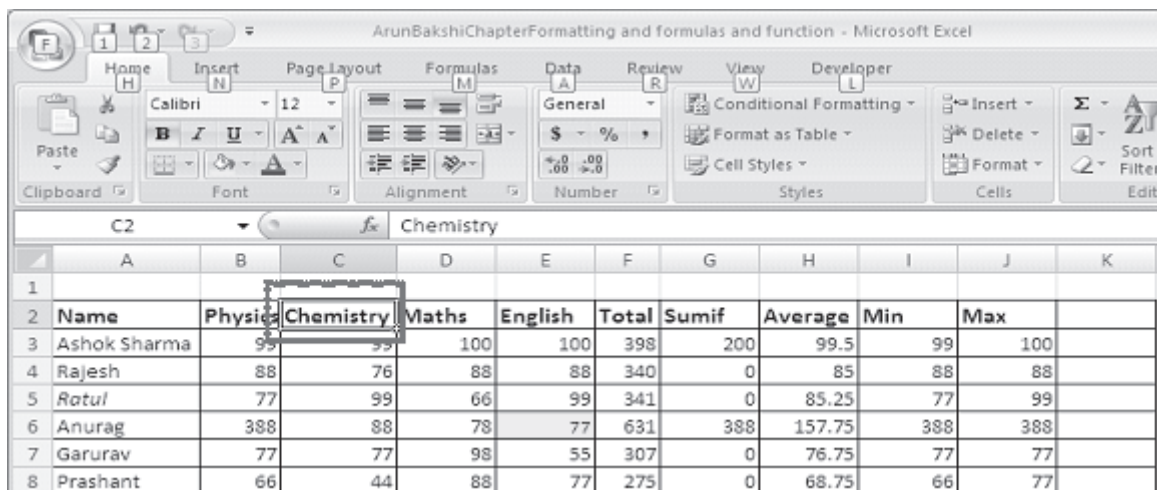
F 1 2 3

ArunBakshiChapterFormatting and formulas and function - Microsoft Excel

Home H Insert N Page Layout P Formulas M Data A Review R View W Developer L

Paste
Clipboard

Calibri 12
B I U A A
Font

Alignment

General
$ % ,
.00 .00
Number

Conditional Formatting
Format as Table
Cell Styles
Styles

Insert
Delete
Format
Cells

Σ
Sort Filter
Edit

C2 $f_x$ Chemistry

| | A | B | C | D | E | F | G | H | I | J | K |
|---|---|---|---|---|---|---|---|---|---|---|---|
| 1 | | | | | | | | | | | |
| 2 | Name | Physics | Chemistry | Maths | English | Total | Sumif | Average | Min | Max | |
| 3 | Ashok Sharma | 99 | 99 | 100 | 100 | 398 | 200 | 99.5 | 99 | 100 | |
| 4 | Rajesh | 88 | 76 | 88 | 88 | 340 | 0 | 85 | 88 | 88 | |
| 5 | Ratul | 77 | 99 | 66 | 99 | 341 | 0 | 85.25 | 77 | 99 | |
| 6 | Anurag | 388 | 88 | 78 | 77 | 631 | 388 | 157.75 | 388 | 388 | |
| 7 | Garurav | 77 | 77 | 98 | 55 | 307 | 0 | 76.75 | 77 | 77 | |
| 8 | Prashant | 66 | 44 | 88 | 77 | 275 | 0 | 68.75 | 66 | 77 | |